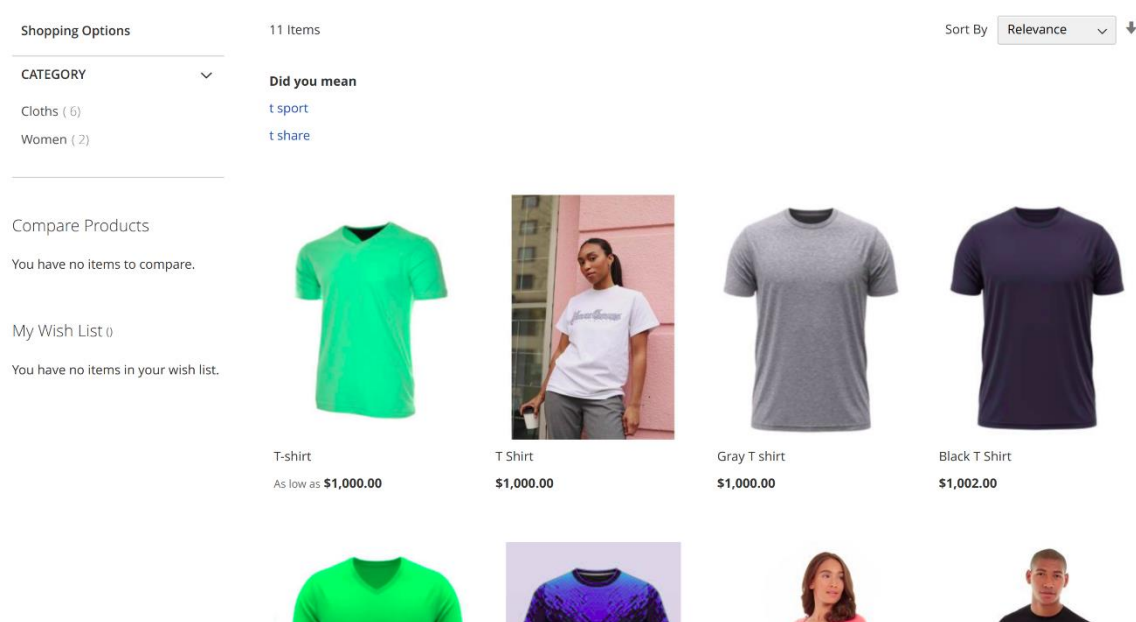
Shopping Options

CATEGORY

Cloths ( 6)

Women ( 2)

Compare Products

You have no items to compare.

My Wish List ()

You have no items in your wish list.

11 Items

Sort By Relevance

Did you mean

t sport

t share

T-shirt

As low as **$1,000.00**

T Shirt

**$1,000.00**

Gray T shirt

**$1,000.00**

Black T Shirt

**$1,002.00**